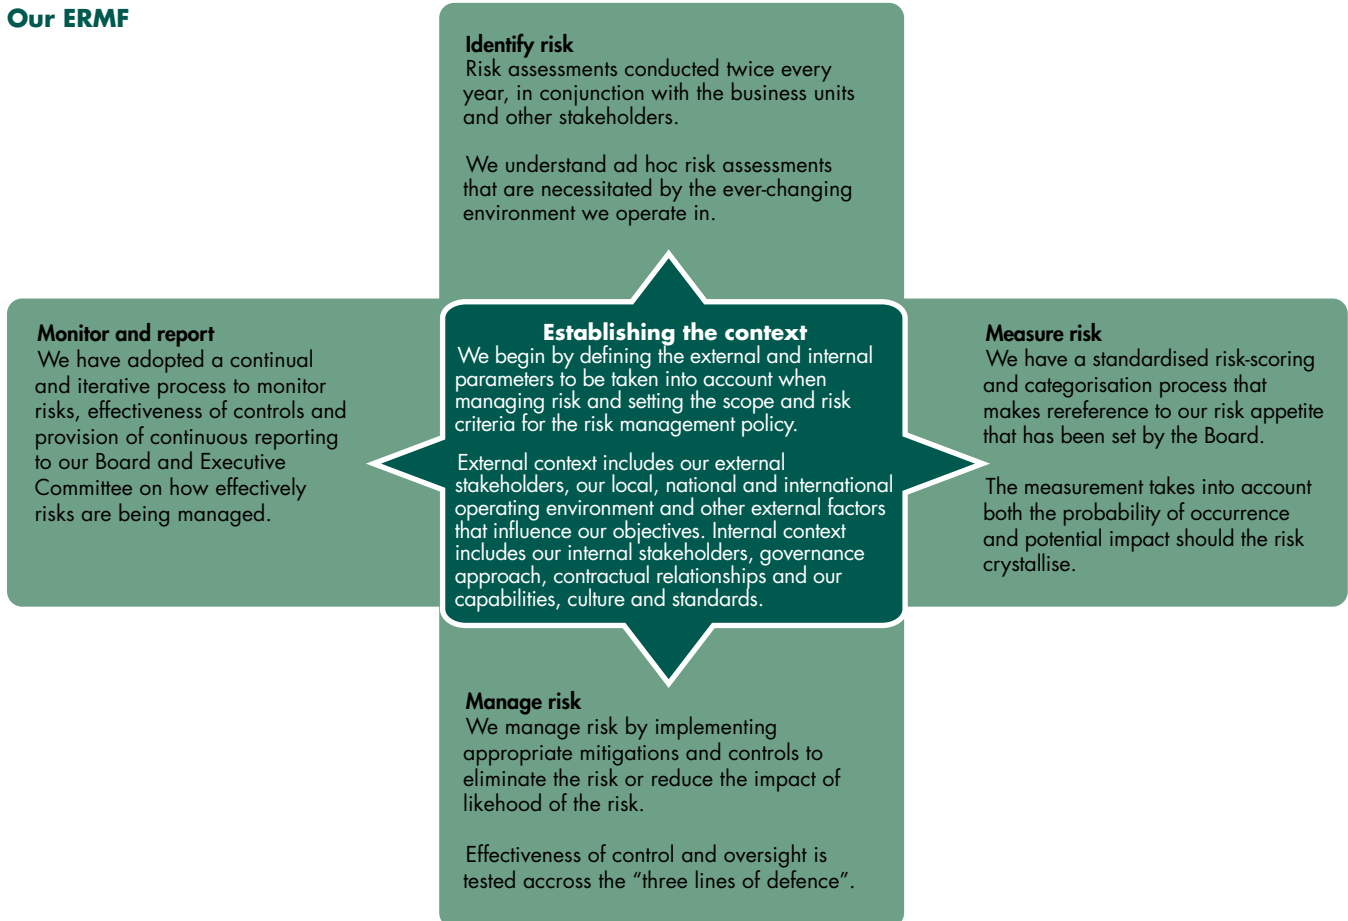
Our ERMF

Identify risk
Risk assessments conducted twice every year, in conjunction with the business units and other stakeholders.

We understand ad hoc risk assessments that are necessitated by the ever-changing environment we operate in.

Monitor and report
We have adopted a continual and iterative process to monitor risks, effectiveness of controls and provision of continuous reporting to our Board and Executive Committee on how effectively risks are being managed.

Establishing the context
We begin by defining the external and internal parameters to be taken into account when managing risk and setting the scope and risk criteria for the risk management policy.

External context includes our external stakeholders, our local, national and international operating environment and other external factors that influence our objectives. Internal context includes our internal stakeholders, governance approach, contractual relationships and our capabilities, culture and standards.

Measure risk
We have a standardised risk-scoring and categorisation process that makes rereference to our risk appetite that has been set by the Board.

The measurement takes into account both the probability of occurrence and potential impact should the risk crystallise.

Manage risk
We manage risk by implementing appropriate mitigations and controls to eliminate the risk or reduce the impact of likehood of the risk.

Effectiveness of control and oversight is tested accross the "three lines of defence".